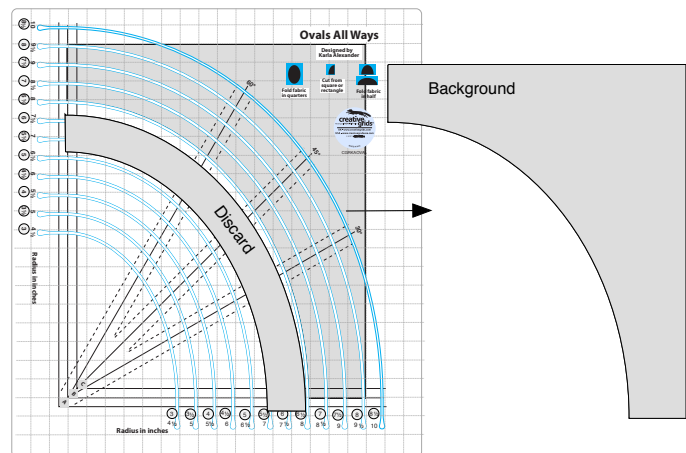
Ovals All Ways

Designed by Karla Alexander

Fold fabric in quarters

Cut from square or rectangle

Fold fabric in half

creative grids

60°

45°

30°

Discard

Background

Radius in inches

Radius in inches

4 4½ 5 5½ 6 6½ 7 7½ 8 8½ 9 9½ 10

10 9½ 9 8½ 8 7½ 7 6½ 6 5½ 5 4½ 4

A

B

C